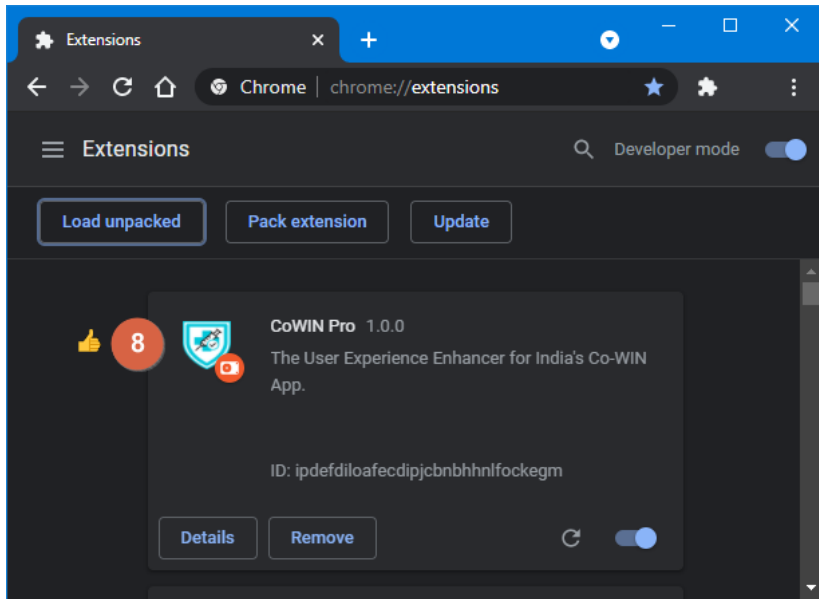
Extensions

Chrome | chrome://extensions

Extensions

Developer mode

Load unpacked

Pack extension

Update

8

CoWIN Pro 1.0.0

The User Experience Enhancer for India's Co-WIN App.

ID: ipdefdiloafecdipjcbnbhhnlfockegm

Details

Remove